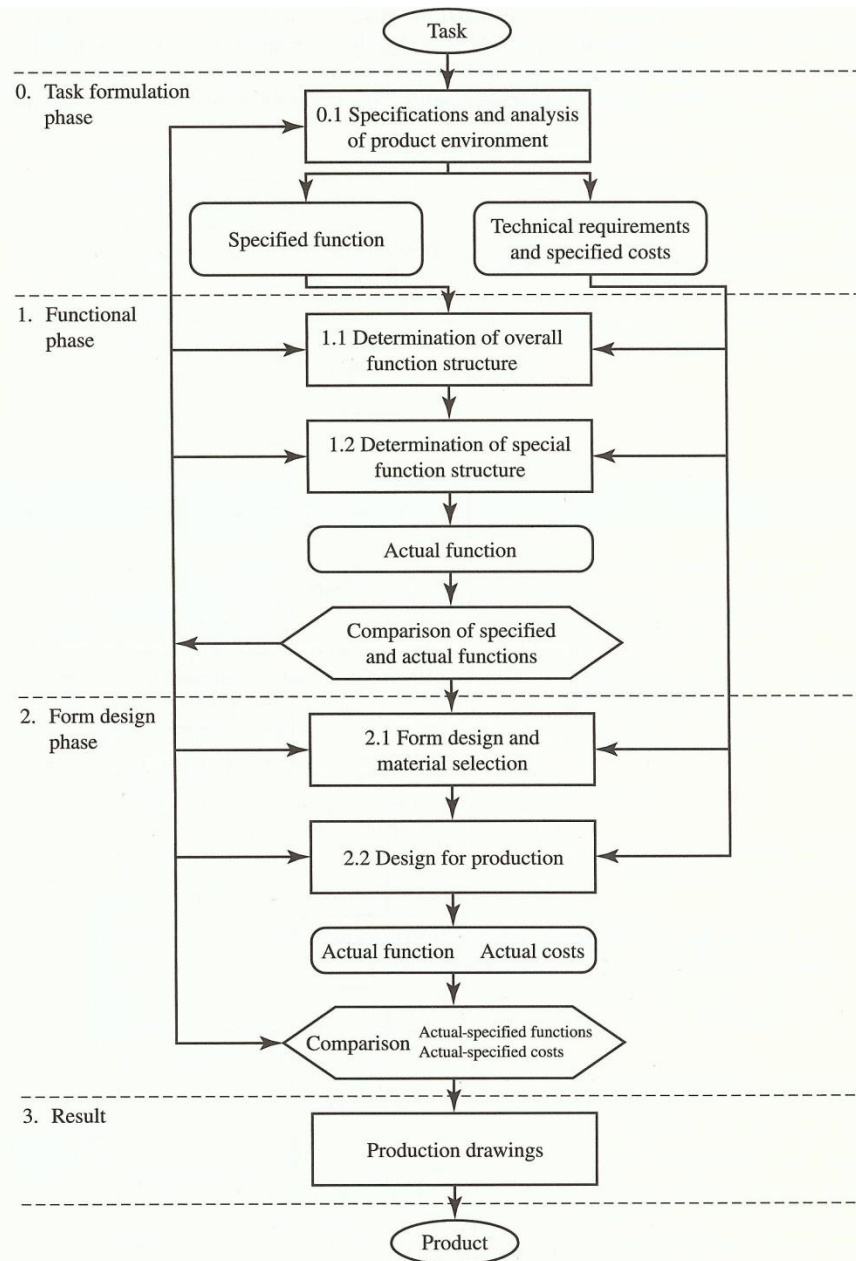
Task

0. Task formulation phase

0.1 Specifications and analysis of product environment

Specified function

Technical requirements and specified costs

1. Functional phase

1.1 Determination of overall function structure

1.2 Determination of special function structure

Actual function

Comparison of specified and actual functions

2. Form design phase

2.1 Form design and material selection

2.2 Design for production

Actual function Actual costs

Comparison Actual-specified functions Actual-specified costs

3. Result

Production drawings

Product